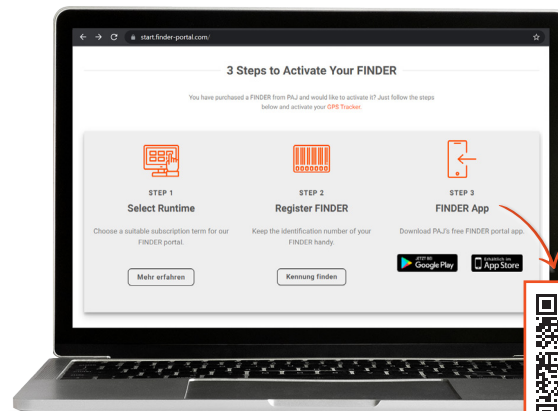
start.finder-portal.com/

3 Steps to Activate Your FINDER

You have purchased a FINDER from PAJ and would like to activate it? Just follow the steps below and activate your GPS Tracker.

STEP 1
Select Runtime
Choose a suitable subscription term for our FINDER portal.
Mehr erfahren

STEP 2
Register FINDER
Keep the identification number of your FINDER handy.
Kennung finden

STEP 3
FINDER App
Download PAJ's free FINDER portal app.
JETZT BEI Google Play
Erhältlich im App Store